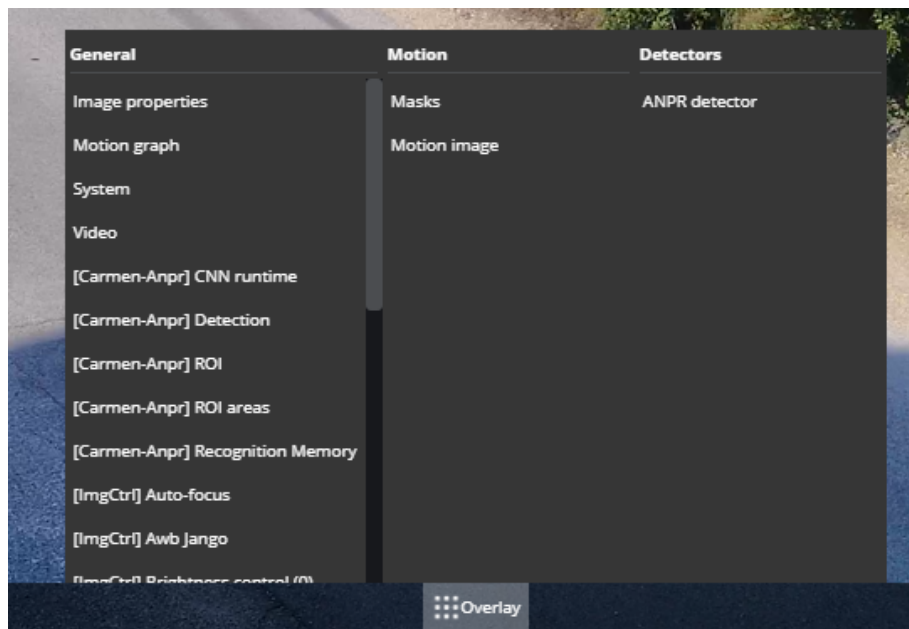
General

Image properties

Motion graph

System

Video

[Carmen-Anpr] CNN runtime

[Carmen-Anpr] Detection

[Carmen-Anpr] ROI

[Carmen-Anpr] ROI areas

[Carmen-Anpr] Recognition Memory

[ImgCtrl] Auto-focus

[ImgCtrl] Awb Jango

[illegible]

Motion

Masks

Motion image

Detectors

ANPR detector

Overlay